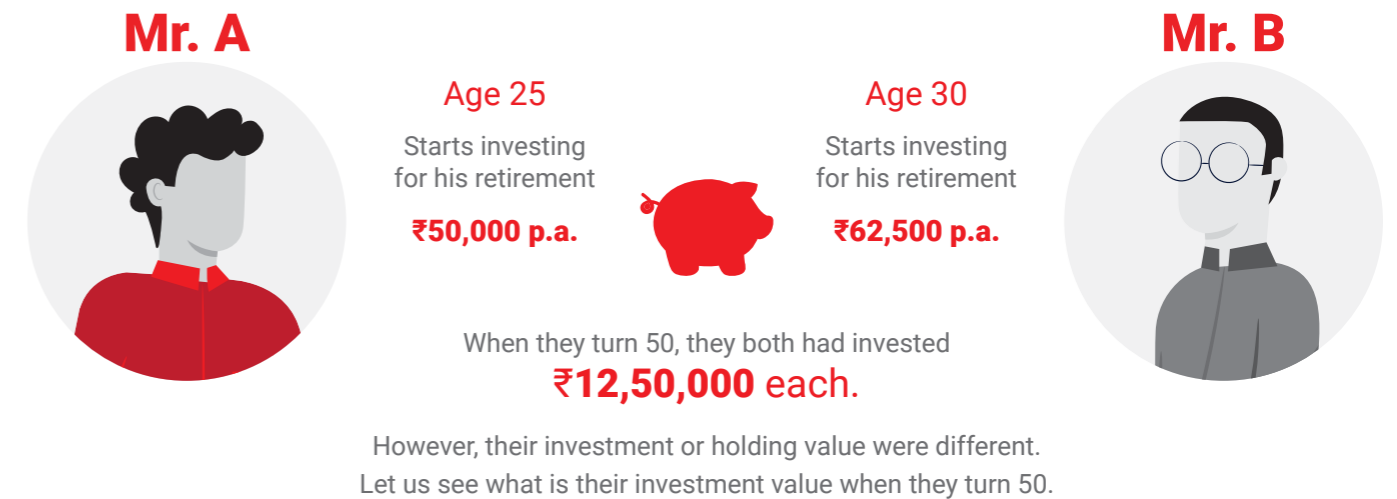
Mr. A

Mr. B

Age 25

Starts investing for his retirement

₹50,000 p.a.

Age 30

Starts investing for his retirement

₹62,500 p.a.

When they turn 50, they both had invested
₹12,50,000 each.

However, their investment or holding value were different.
Let us see what is their investment value when they turn 50.